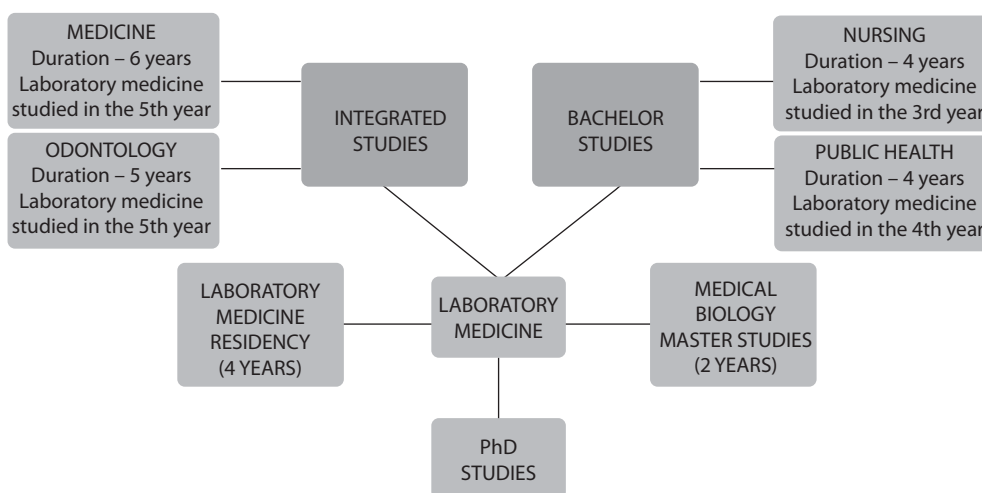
MEDICINE
Duration – 6 years
Laboratory medicine studied in the 5th year

INTEGRATED STUDIES

BACHELOR STUDIES

NURSING
Duration – 4 years
Laboratory medicine studied in the 3rd year

ODONTOLOGY
Duration – 5 years
Laboratory medicine studied in the 5th year

PUBLIC HEALTH
Duration – 4 years
Laboratory medicine studied in the 4th year

LABORATORY MEDICINE RESIDENCY (4 YEARS)

LABORATORY MEDICINE

MEDICAL BIOLOGY MASTER STUDIES (2 YEARS)

PhD STUDIES